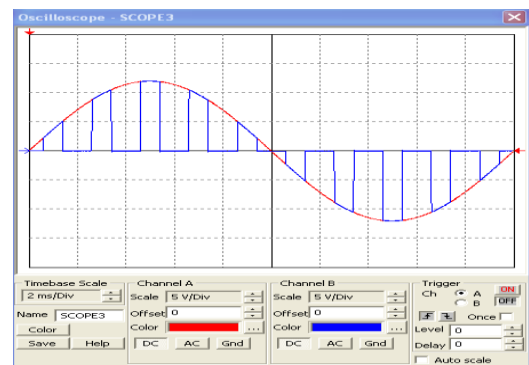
Oscilloscope - SCOPE3

Timebase Scale
2 ms/Div
Name SCOPE3
Color
Save
Help

Channel A
Scale 5 V/Div
Offset 0
Color
DC AC Gnd

Channel B
Scale 5 V/Div
Offset 0
Color
DC AC Gnd

Trigger
Ch A B
ON
OFF
Once
Level 0
Delay 0
Auto scale